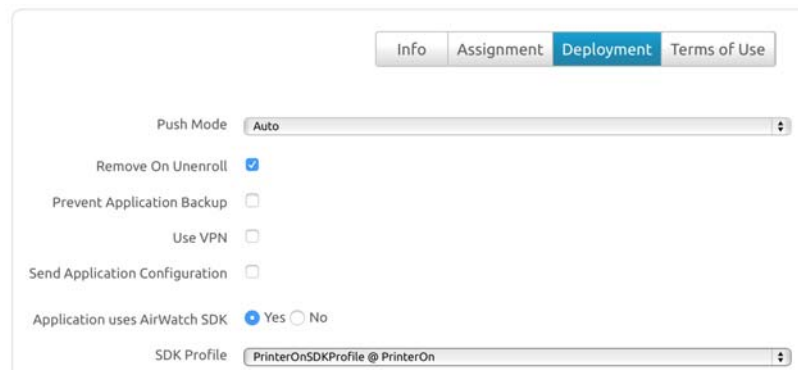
Info | Assignment | Deployment | Terms of Use

Push Mode Auto

Remove On Unenroll

Prevent Application Backup

Use VPN

Send Application Configuration

Application uses AirWatch SDK Yes No

SDK Profile PrinterOnSDKProfile @ PrinterOn